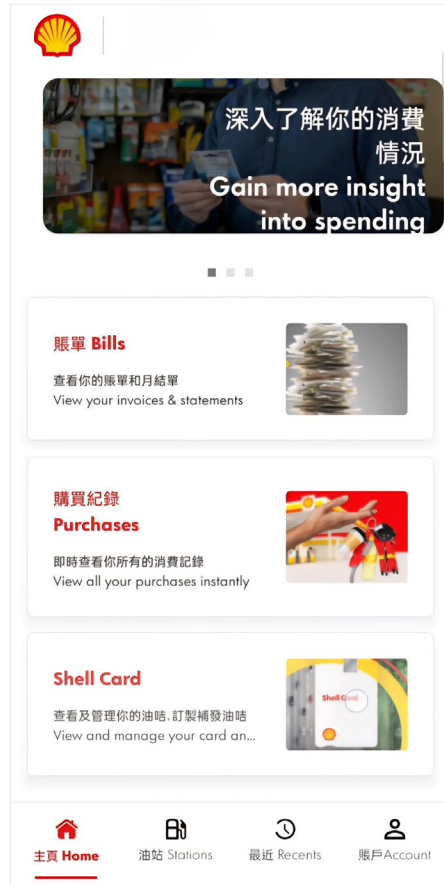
深入了解你的消費情況
Gain more insight into spending

賬單 Bills
查看你的賬單和月結單
View your invoices & statements

購買紀錄
Purchases
即時查看你所有的消費記錄
View all your purchases instantly

Shell Card
查看及管理你的油咭. 訂製補發油咭
View and manage your card an...

主頁 Home
油站 Stations
最近 Recents
賬戶Account